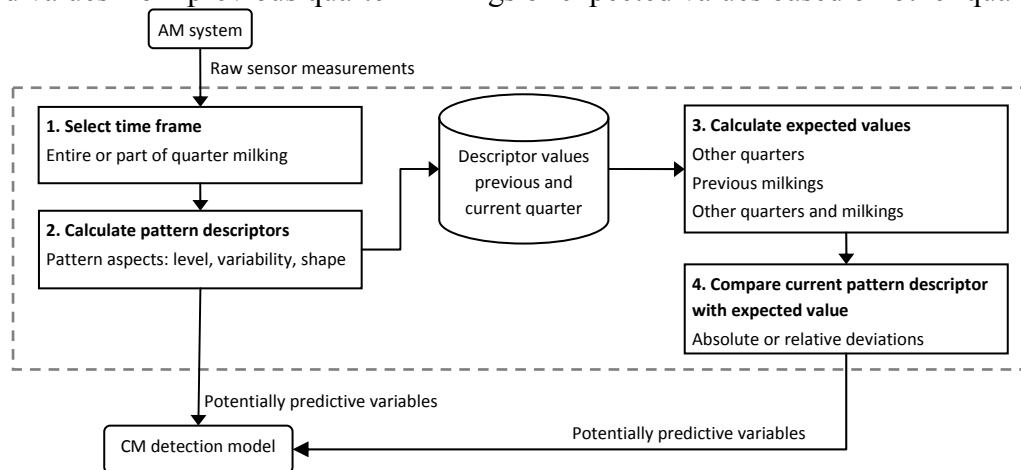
AM system

Raw sensor measurements

**1. Select time frame**
Entire or part of quarter milking

**2. Calculate pattern descriptors**
Pattern aspects: level, variability, shape

Descriptor values previous and current quarter

**3. Calculate expected values**
Other quarters
Previous milkings
Other quarters and milkings

**4. Compare current pattern descriptor with expected value**
Absolute or relative deviations

Potentially predictive variables

Potentially predictive variables

CM detection model